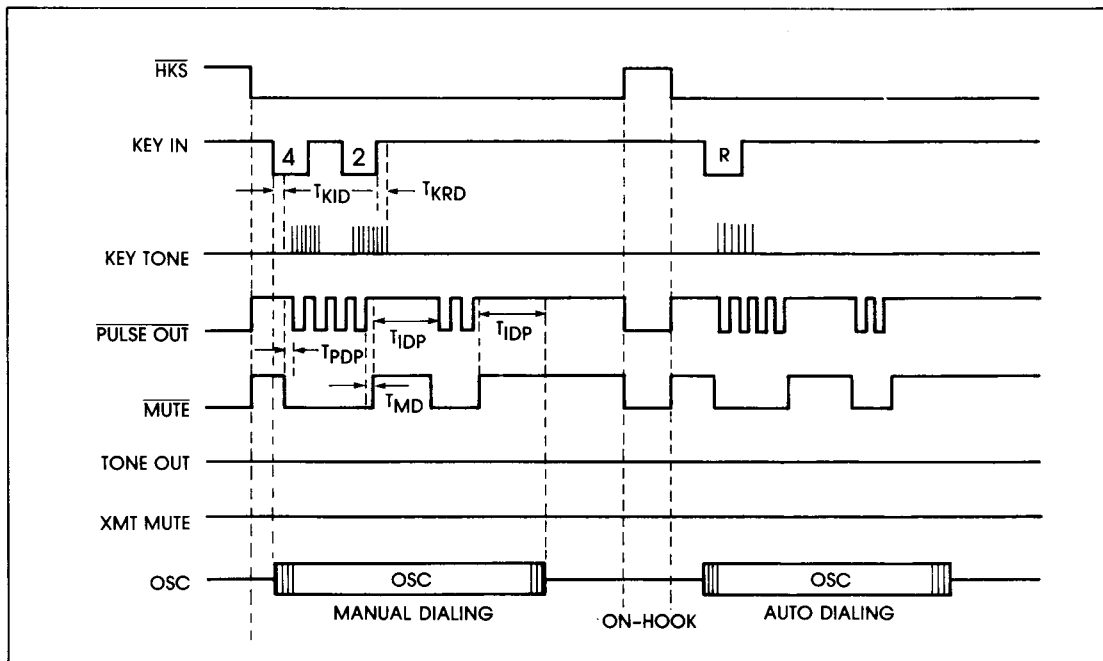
$\overline{HKS}$

KEY IN

4

2

R

$T_{KID}$

$T_{KRD}$

KEY TONE

$\overline{PULSE\ OUT}$

$T_{PDP}$

$T_{IDP}$

$T_{IDP}$

$\overline{MUTE}$

$T_{MD}$

TONE OUT

XMT MUTE

OSC

OSC

OSC

MANUAL DIALING

ON-HOOK

AUTO DIALING